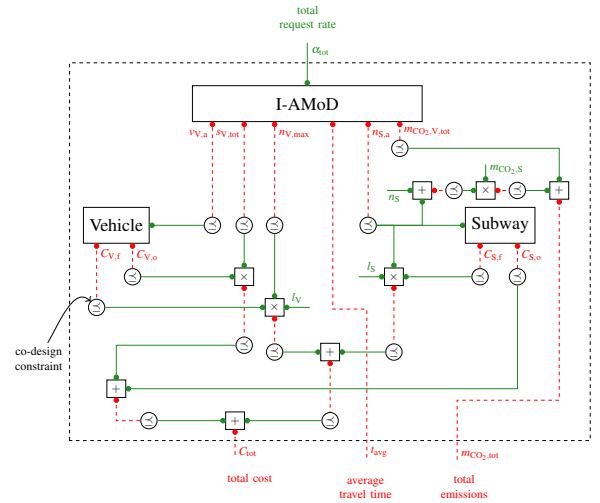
total request rate

$\alpha_{\text{tot}}$

I-AMoD

$v_{\text{V,a}}$ $s_{\text{V,tot}}$ $n_{\text{V,max}}$ $n_{\text{S,a}}$ $m_{\text{CO}_2\text{,V,tot}}$

$m_{\text{CO}_2\text{,S}}$

$n_{\text{S}}$

Vehicle

Subway

$C_{\text{V,f}}$ $C_{\text{V,o}}$

$C_{\text{S,f}}$ $C_{\text{S,o}}$

$l_{\text{S}}$

$l_{\text{V}}$

co-design constraint

$C_{\text{tot}}$

$t_{\text{avg}}$

$m_{\text{CO}_2\text{,tot}}$

total cost

average travel time

total emissions